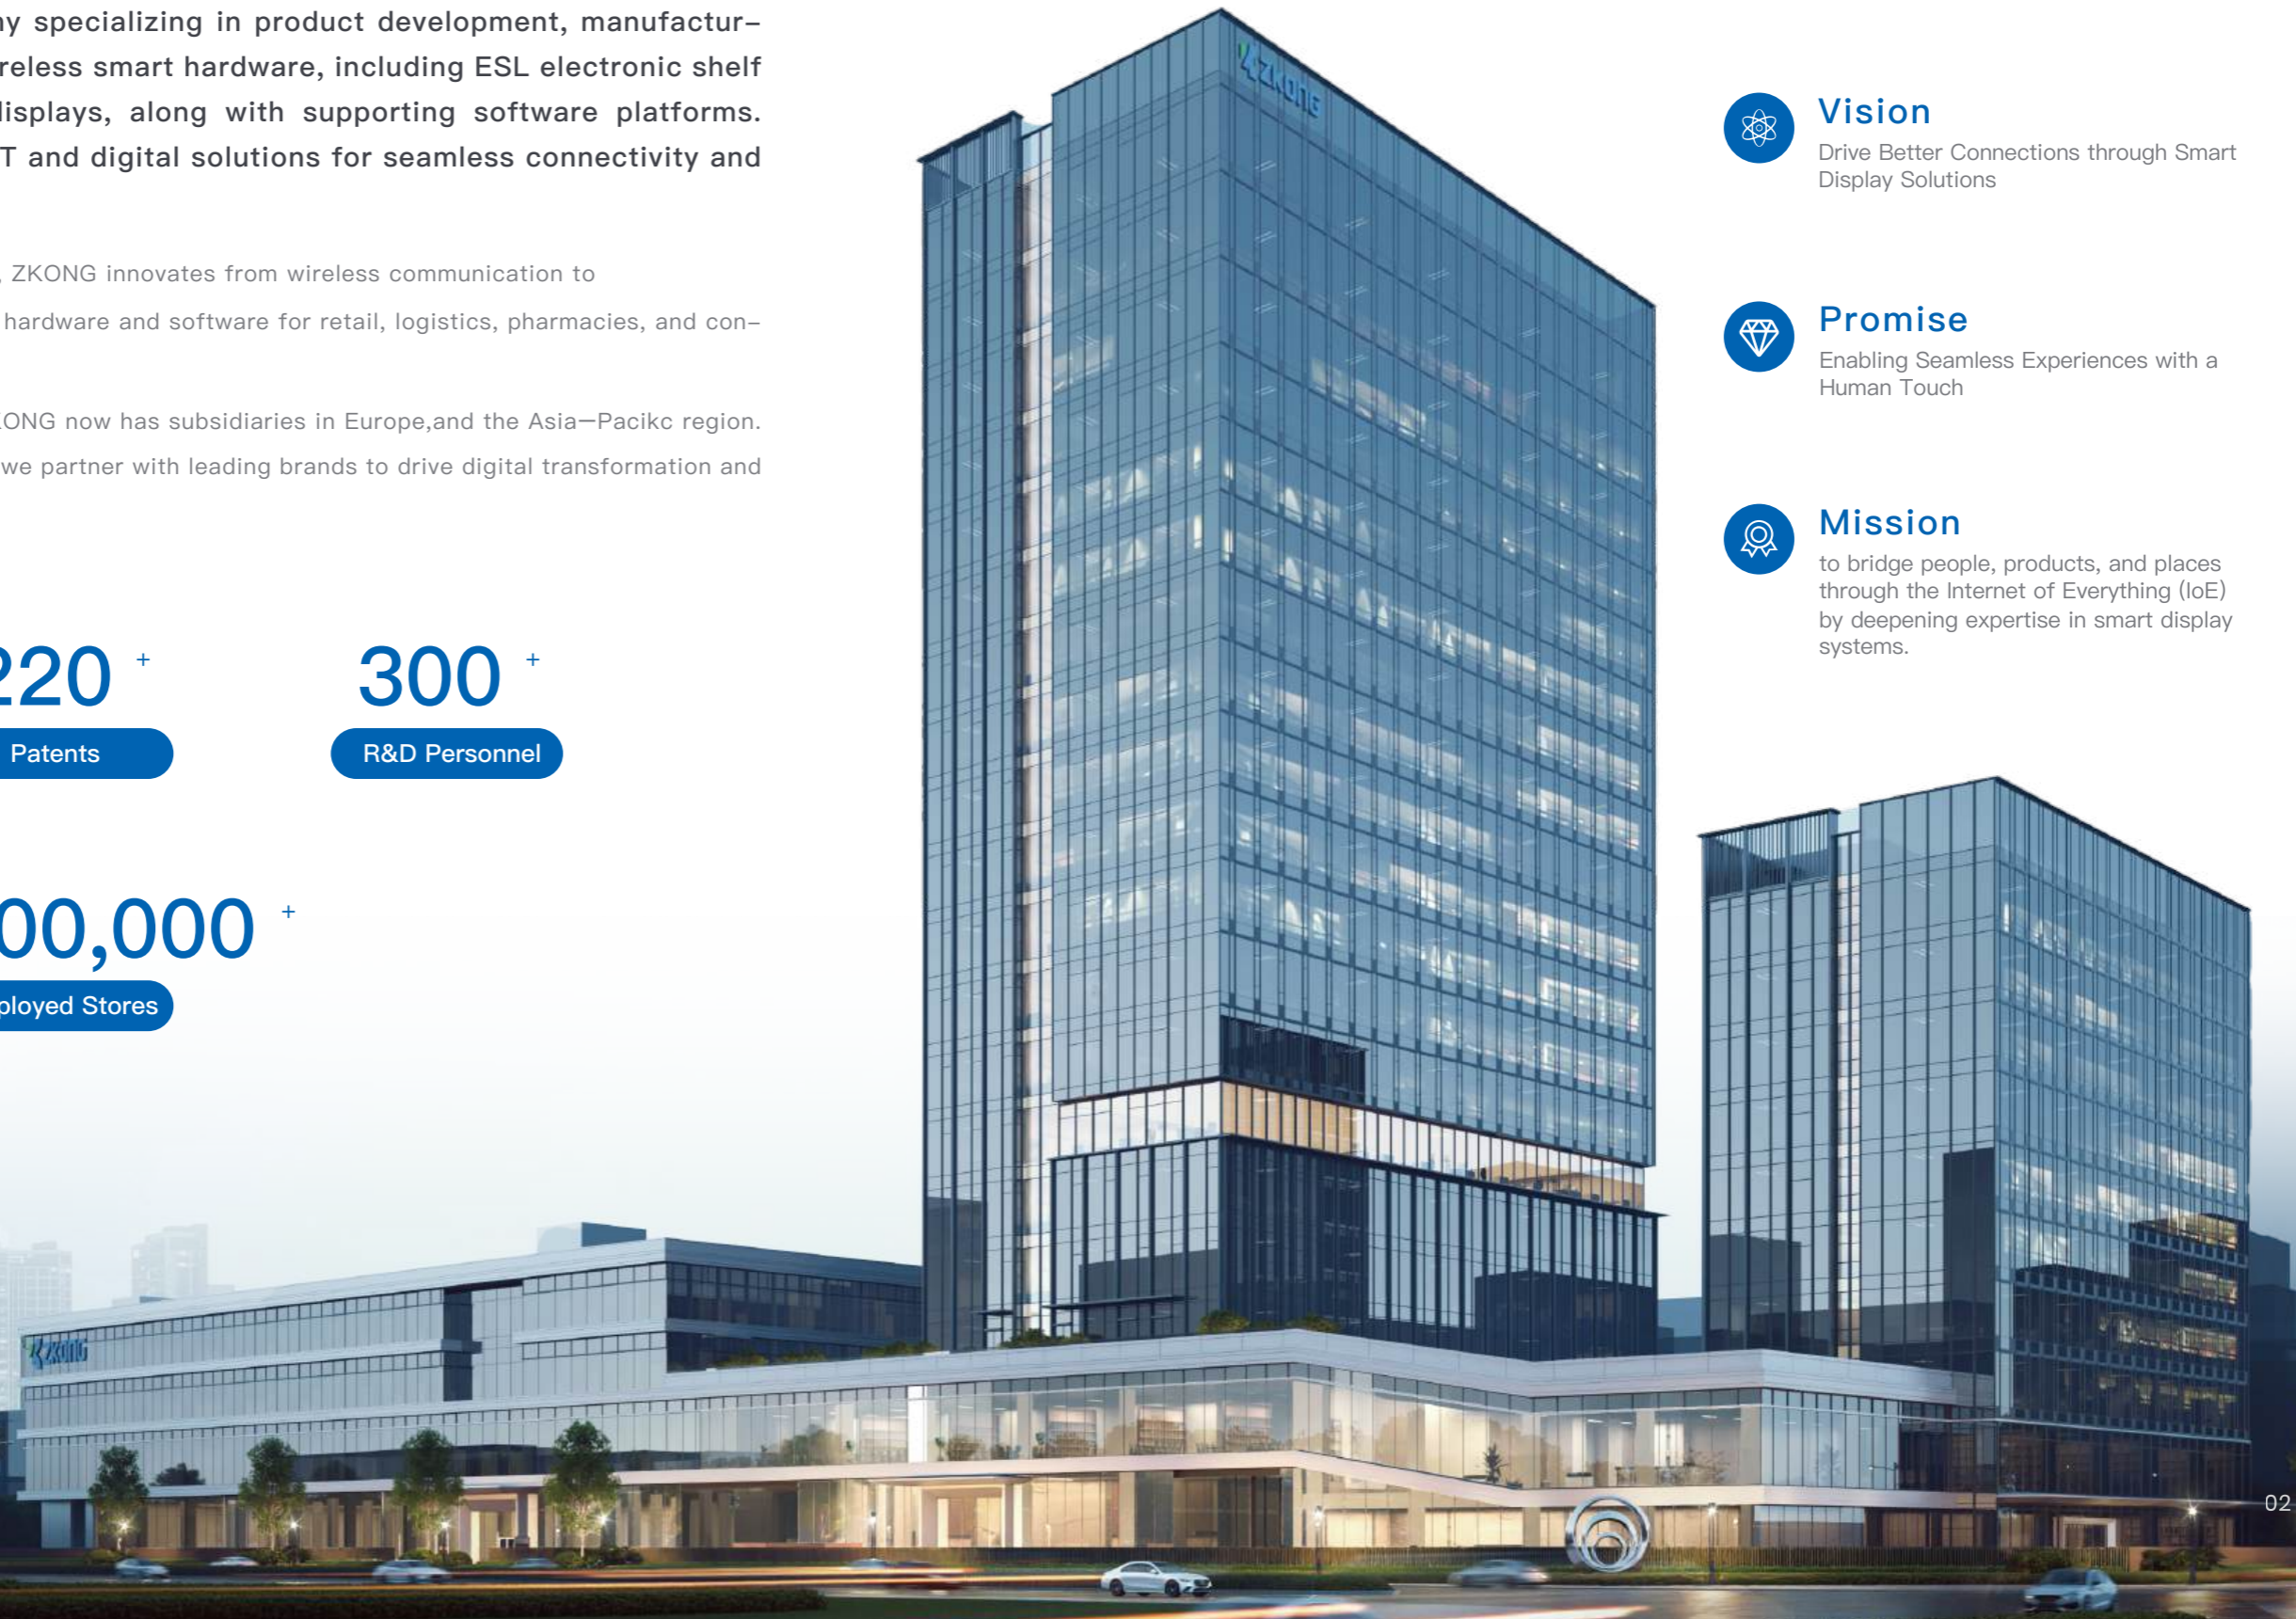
y specializing in product development, manufacturreless smart hardware, including ESL electronic shelf lisplays, along with supporting software platforms. T and digital solutions for seamless connectivity and

, ZKONG innovates from wireless communication to hardware and software for retail, logistics, pharmacies, and con–

ONG now has subsidiaries in Europe,and the Asia—Pacikc region. we partner with leading brands to drive digital transformation and

220 +
Patents

300 +
R&D Personnel

00,000 +
ployed Stores

ZKONG

ZKONG

Vision
Drive Better Connections through Smart Display Solutions

Promise
Enabling Seamless Experiences with a Human Touch

Mission
to bridge people, products, and places through the Internet of Everything (IoE) by deepening expertise in smart display systems.

02